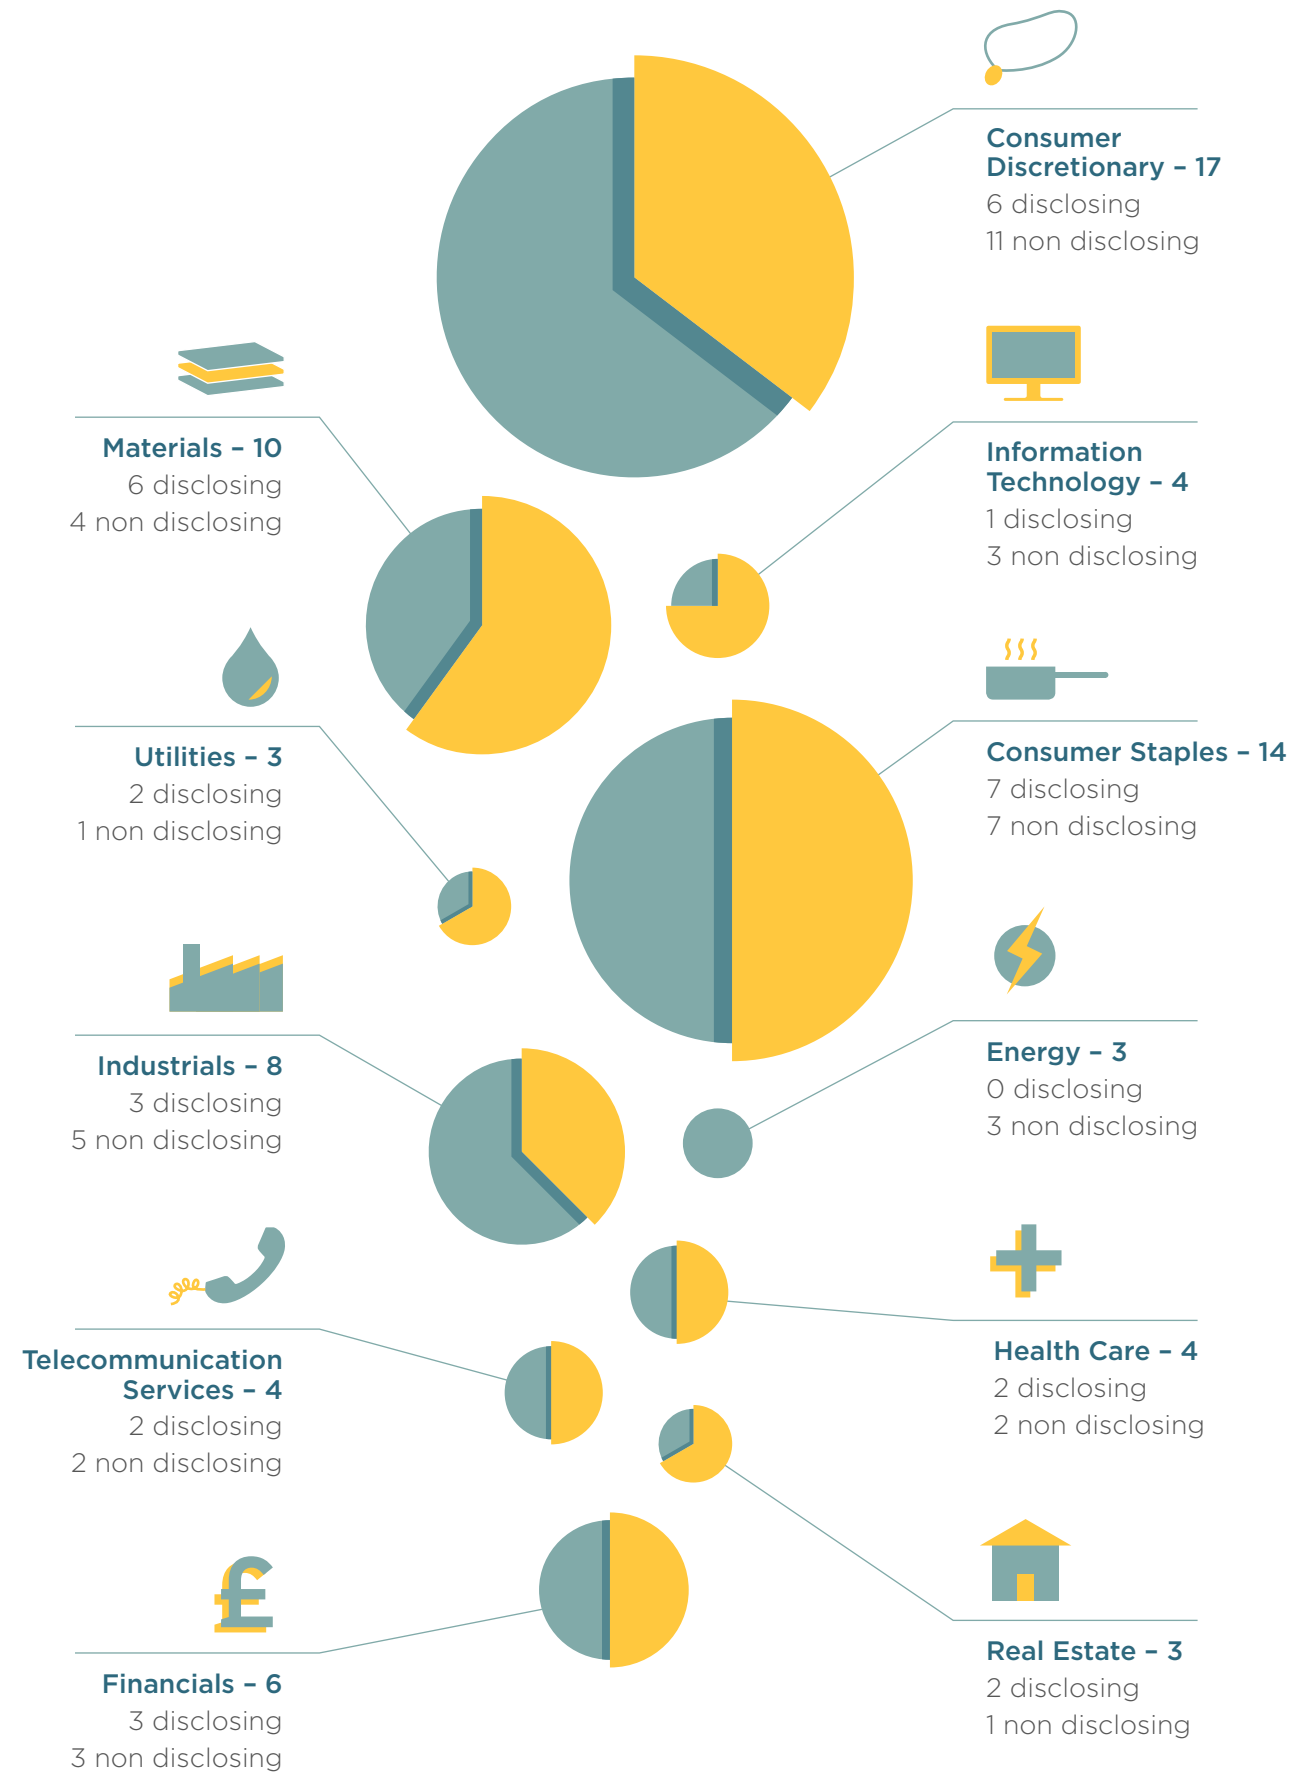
Consumer Discretionary – 17
6 disclosing
11 non disclosing

Materials – 10
6 disclosing
4 non disclosing

Information Technology – 4
1 disclosing
3 non disclosing

Utilities – 3
2 disclosing
1 non disclosing

Consumer Staples – 14
7 disclosing
7 non disclosing

Industrials – 8
3 disclosing
5 non disclosing

Energy – 3
0 disclosing
3 non disclosing

Health Care – 4
2 disclosing
2 non disclosing

Telecommunication Services – 4
2 disclosing
2 non disclosing

Real Estate – 3
2 disclosing
1 non disclosing

Financials – 6
3 disclosing
3 non disclosing